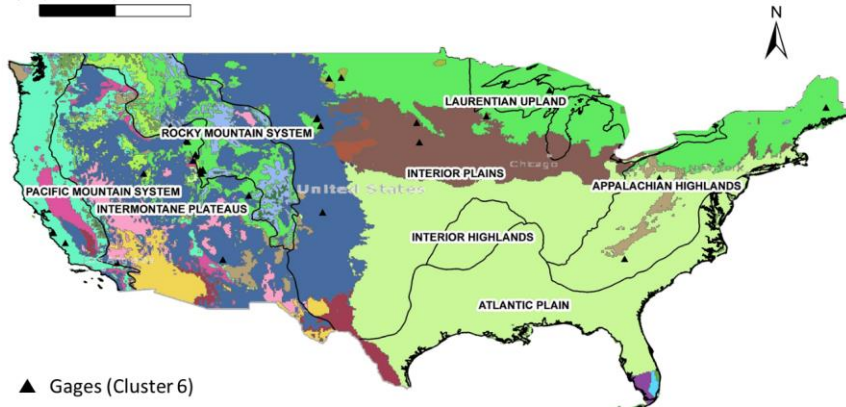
N

LAURENTIAN UPLAND

ROCKY MOUNTAIN SYSTEM

INTERIOR PLAINS

Chicago

APPALACHIAN HIGHLANDS

PACIFIC MOUNTAIN SYSTEM

United States

INTERMONTANE PLATEAUS

INTERIOR HIGHLANDS

ATLANTIC PLAIN

▲ Gages (Cluster 6)